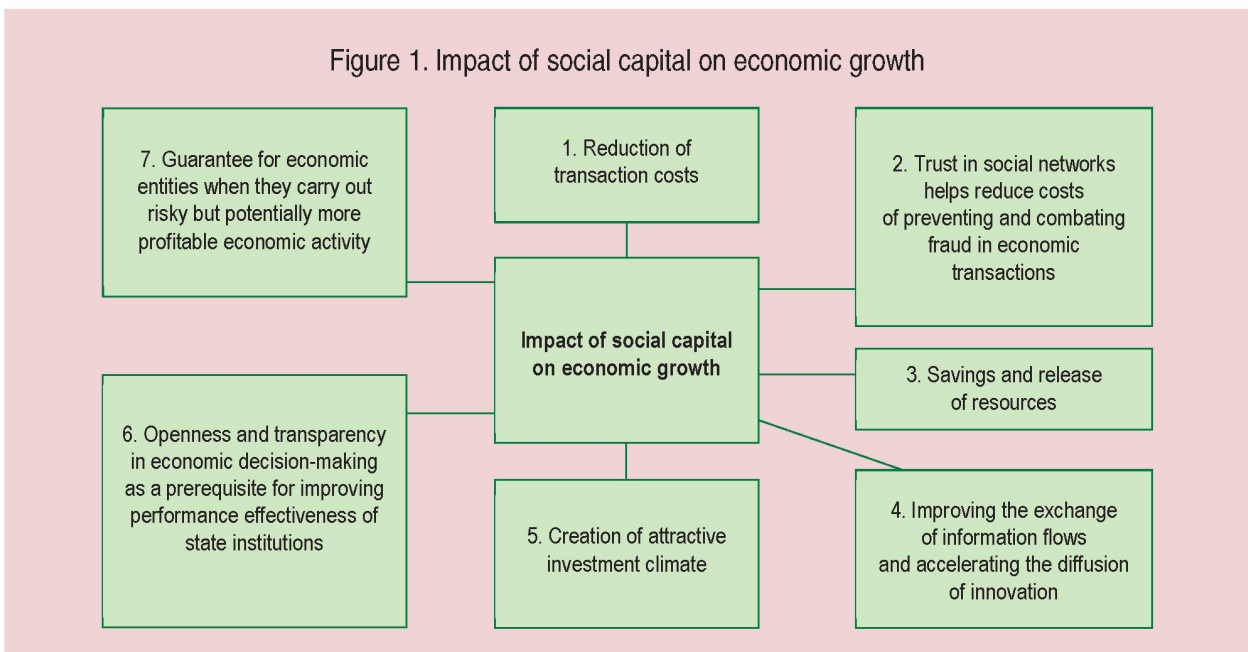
Figure 1. Impact of social capital on economic growth

7. Guarantee for economic entities when they carry out risky but potentially more profitable economic activity

1. Reduction of transaction costs

2. Trust in social networks helps reduce costs of preventing and combating fraud in economic transactions

Impact of social capital on economic growth

3. Savings and release of resources

6. Openness and transparency in economic decision-making as a prerequisite for improving performance effectiveness of state institutions

5. Creation of attractive investment climate

4. Improving the exchange of information flows and accelerating the diffusion of innovation